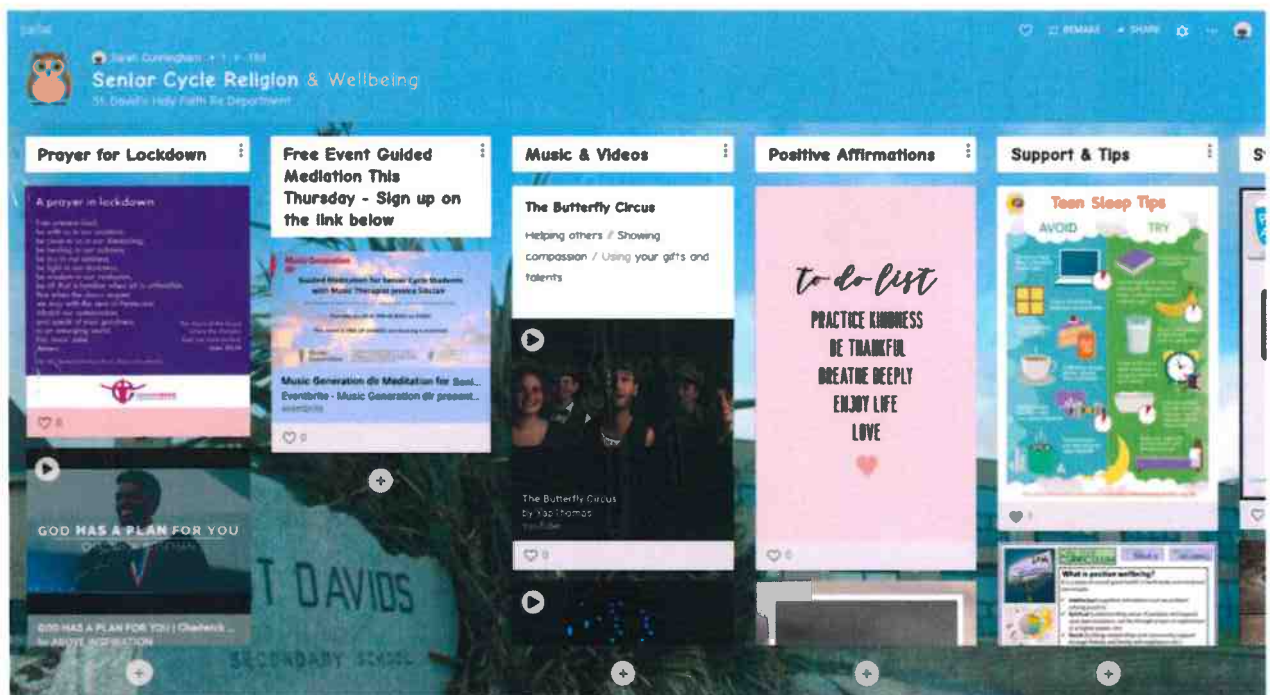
padlet

Sarah Cunningham + 1 • 18d

Senior Cycle Religion & Wellbeing

St. David's Holy Faith Re Department

REMAKE SHARE

Prayer for Lockdown

A prayer in lockdown

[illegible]

♡ 8

GOD HAS A PLAN FOR YOU

GOD HAS A PLAN FOR YOU | Chadwick ...

by ABOVE INSPIRATION

Free Event Guided Mediation This Thursday - Sign up on the link below

Guided Meditation for Senior Cycle Students with Music Therapist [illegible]

Music Generation dlr Meditation for Seni...

Eventbrite - Music Generation dlr present...

eventbrite

♡ 0

Music & Videos

The Butterfly Circus

Helping others / Showing compassion / Using your gifts and talents

The Butterfly Circus

by Yap Thomas

YouTube

♡ 0

Positive Affirmations

to do list

PRACTICE KINDNESS

BE THANKFUL

BREATHE DEEPLY

ENJOY LIFE

LOVE

♡ 0

Support & Tips

Teen Sleep Tips

AVOID

TRY

♡ 1

What is positive wellbeing?

T DAVIDS

SECONDARY SCHOOL

S